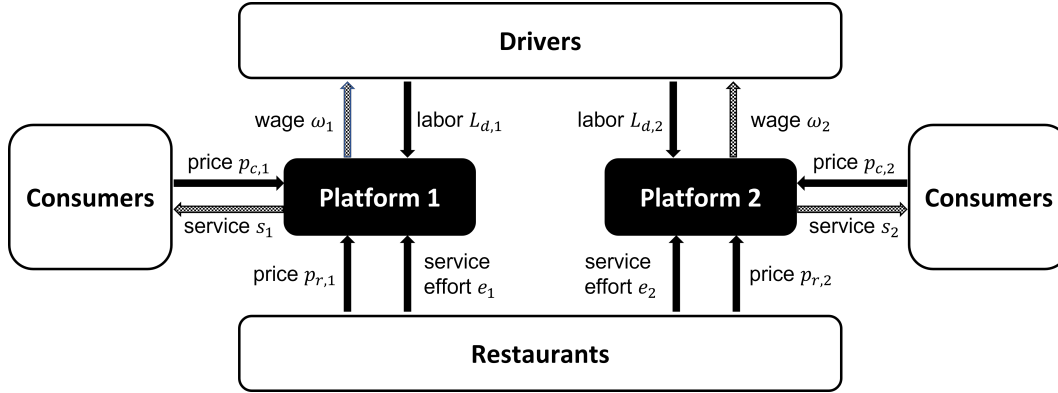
Drivers

wage $\omega_1$

labor $L_{d,1}$

labor $L_{d,2}$

wage $\omega_2$

Consumers

price $p_{c,1}$

service $s_1$

Platform 1

Platform 2

price $p_{c,2}$

service $s_2$

Consumers

price $p_{r,1}$

service effort $e_1$

service effort $e_2$

price $p_{r,2}$

Restaurants